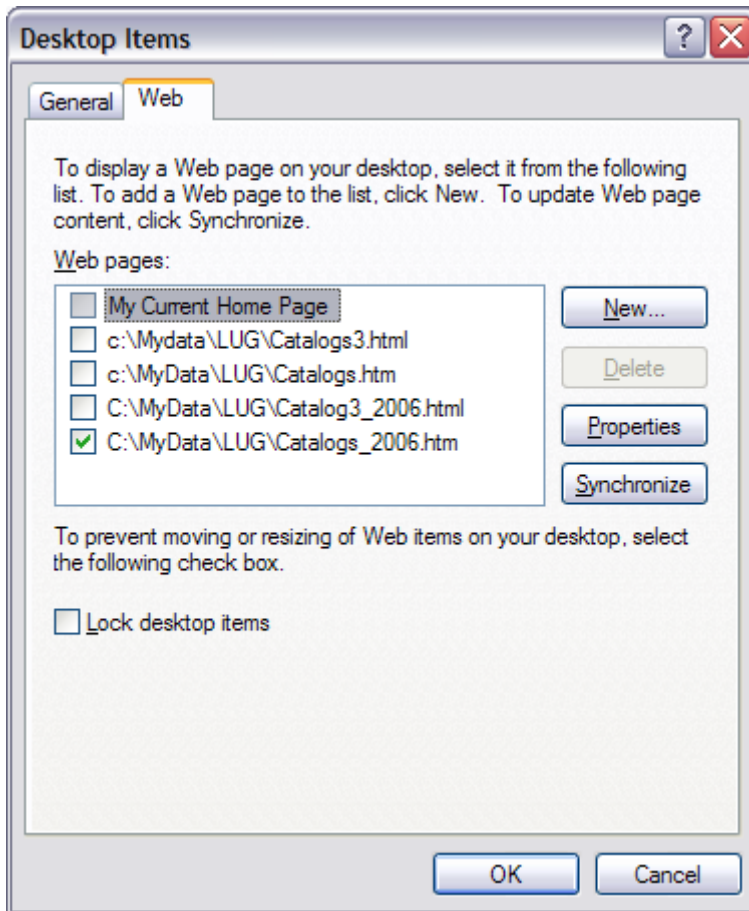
Desktop Items

?

General

Web

To display a Web page on your desktop, select it from the following list. To add a Web page to the list, click New. To update Web page content, click Synchronize.

Web pages:

My Current Home Page
c:\Mydata\LUG\Catalogs3.html
c:\MyData\LUG\Catalogs.htm
C:\MyData\LUG\Catalog3_2006.html
C:\MyData\LUG\Catalogs_2006.htm

New...

Delete

Properties

Synchronize

To prevent moving or resizing of Web items on your desktop, select the following check box.

Lock desktop items

OK

Cancel